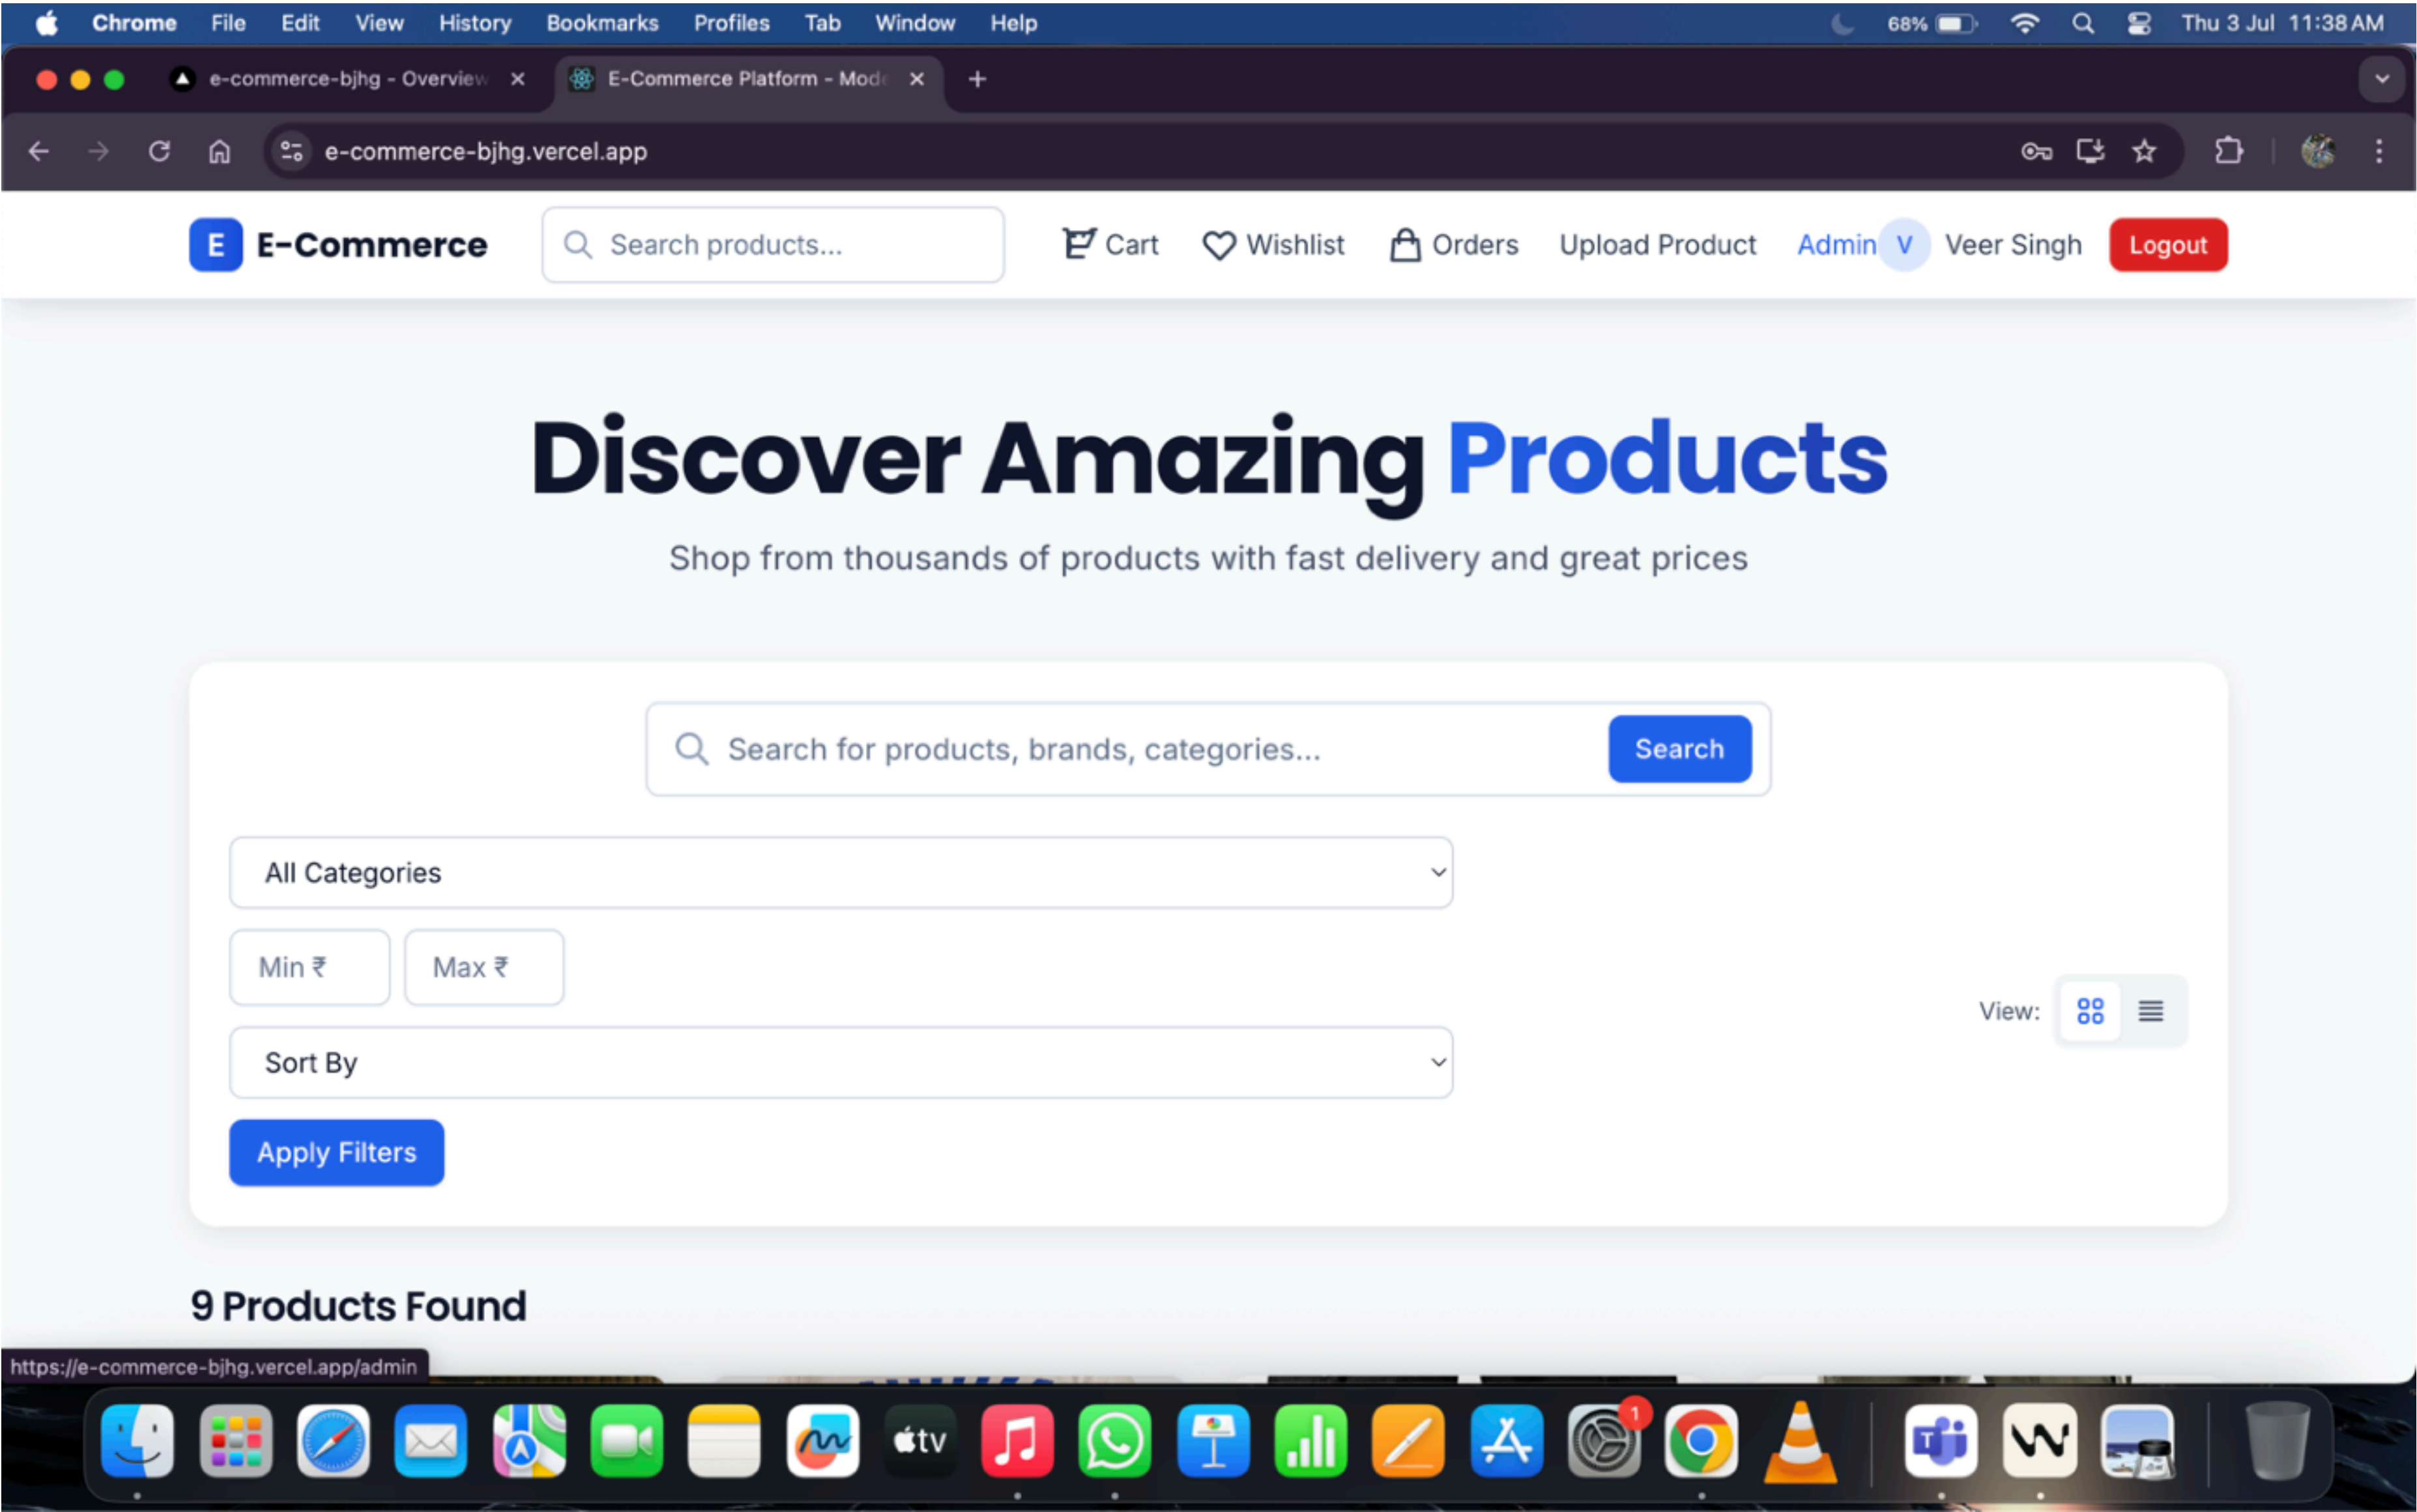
Chrome File Edit View History Bookmarks Profiles Tab Window Help

68% Thu 3 Jul 11:38 AM

e-commerce-bjhg - Overview ×
E-Commerce Platform - Mod ×
+

e-commerce-bjhg.vercel.app

E E-Commerce
Search products...
Cart Wishlist Orders Upload Product Admin V Veer Singh Logout

Discover Amazing Products

Shop from thousands of products with fast delivery and great prices

Search for products, brands, categories...
Search

All Categories

Min ₹
Max ₹

View:

Sort By

Apply Filters

9 Products Found

https://e-commerce-bjhg.vercel.app/admin

tv

1